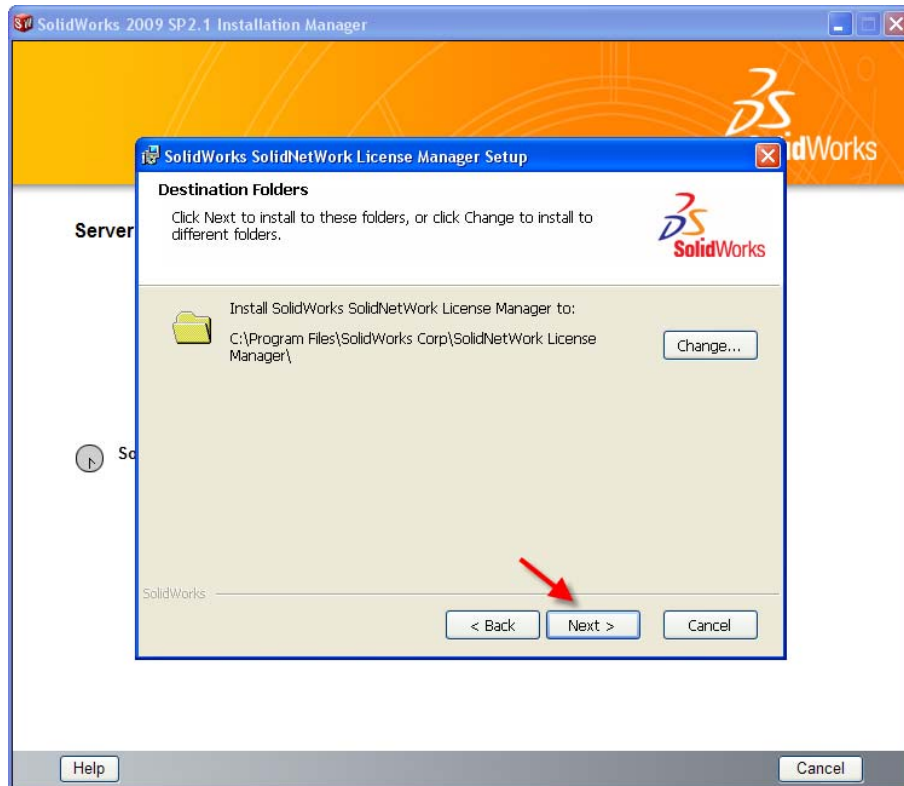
SolidWorks 2009 SP2.1 Installation Manager

idWorks

Server

So

SolidWorks SolidNetWork License Manager Setup

Destination Folders

Click Next to install to these folders, or click Change to install to different folders.

SolidWorks

Install SolidWorks SolidNetWork License Manager to:

C:\Program Files\SolidWorks Corp\SolidNetWork License Manager\

Change...

SolidWorks

< Back

Next >

Cancel

Help

Cancel